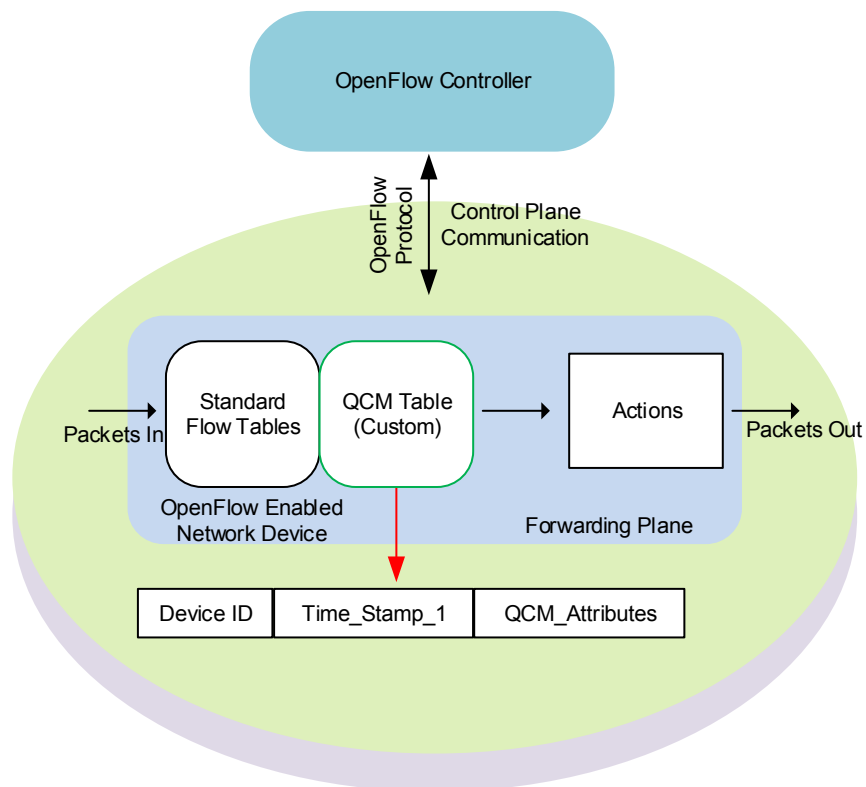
OpenFlow Controller

OpenFlow Protocol

Control Plane Communication

Packets In

Standard Flow Tables

QCM Table (Custom)

Actions

Packets Out

OpenFlow Enabled Network Device

Forwarding Plane

| Device ID | Time_Stamp_1 | QCM_Attributes |
|---|---|---|